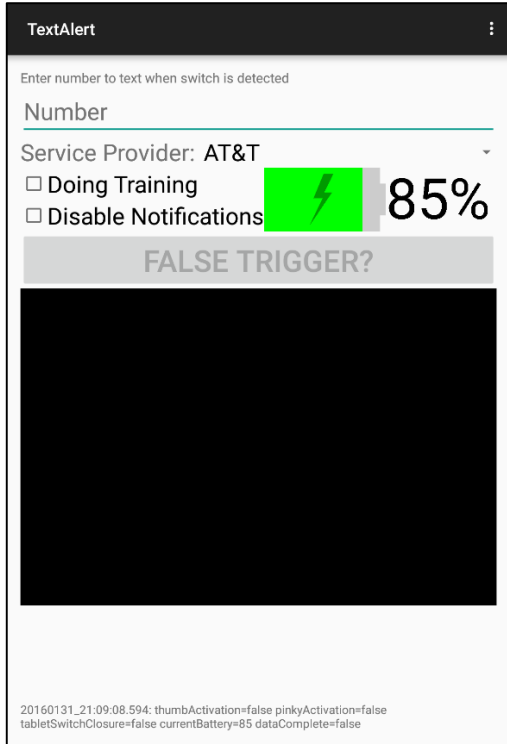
TextAlert

Enter number to text when switch is detected

Number

Service Provider: AT&T

☐ Doing Training
☐ Disable Notifications

85%

FALSE TRIGGER?

20160131_21:09:08.594: thumbActivation=false pinkyActivation=false tabletSwitchClosure=false currentBattery=85 dataComplete=false